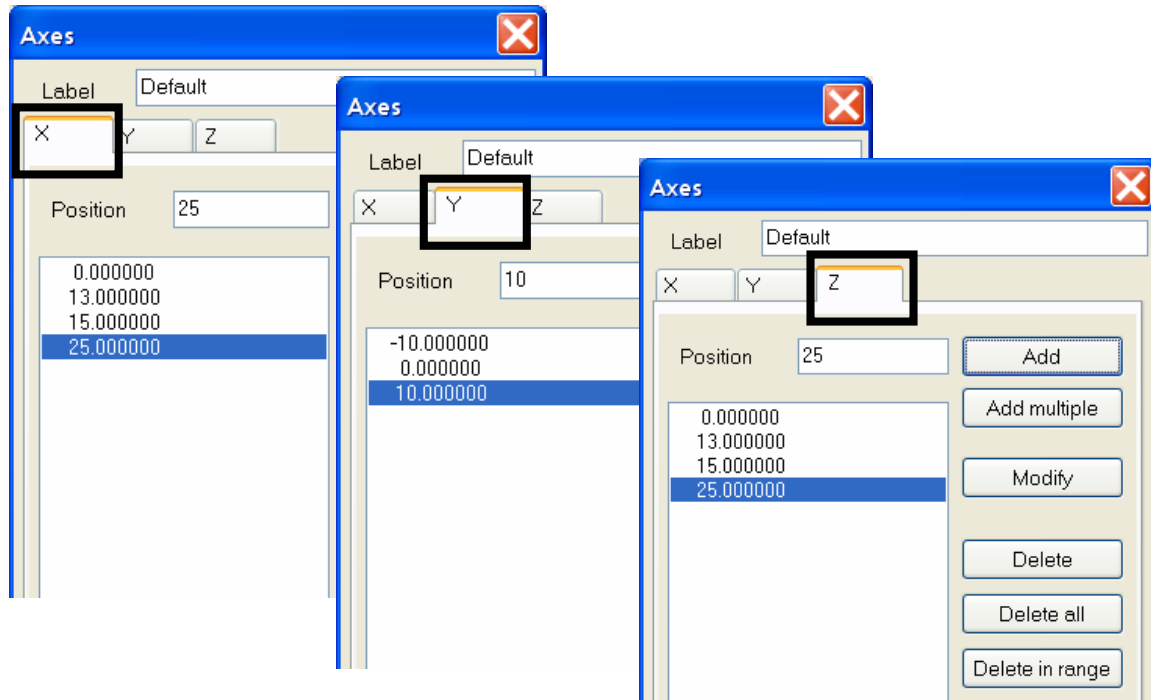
Axes

Label Default

X Y Z

Position 25

0.000000
13.000000
15.000000
25.000000

Axes

Label Default

X Y Z

Position 10

-10.000000
0.000000
10.000000

Axes

Label Default

X Y Z

Position 25

Add

Add multiple

Modify

Delete

Delete all

Delete in range

0.000000
13.000000
15.000000
25.000000